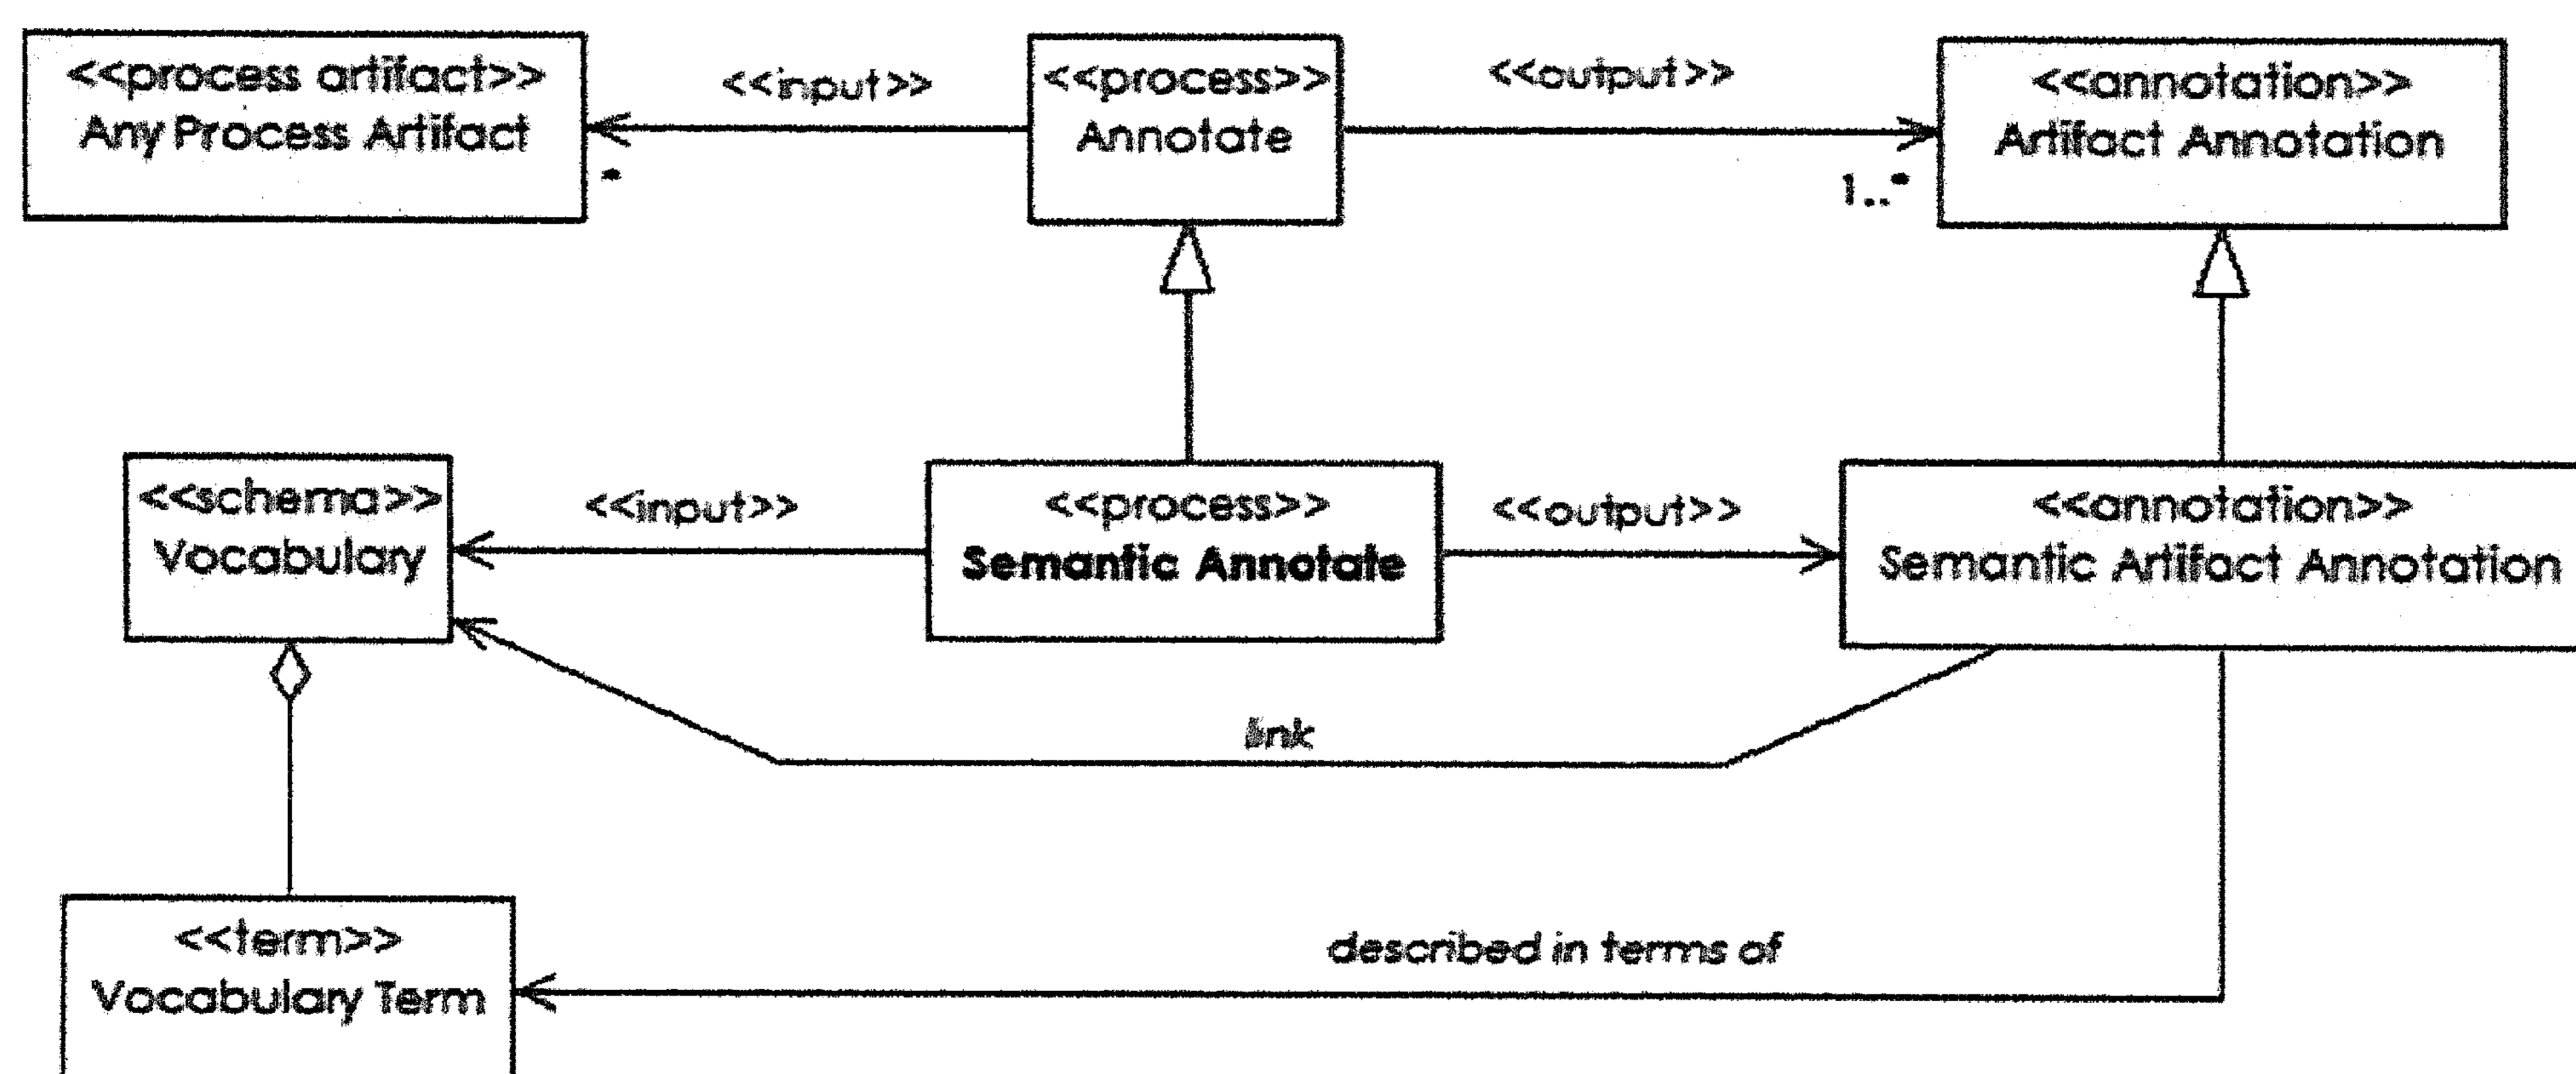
<<process artifact>>
Any Process Artifact

<<input>>

*

<<process>>
Annotate

<<output>>

1..*

<<annotation>>
Artifact Annotation

<<schema>>
Vocabulary

<<input>>

<<process>>
**Semantic Annotate**

<<output>>

<<annotation>>
Semantic Artifact Annotation

link

<<term>>
Vocabulary Term

described in terms of